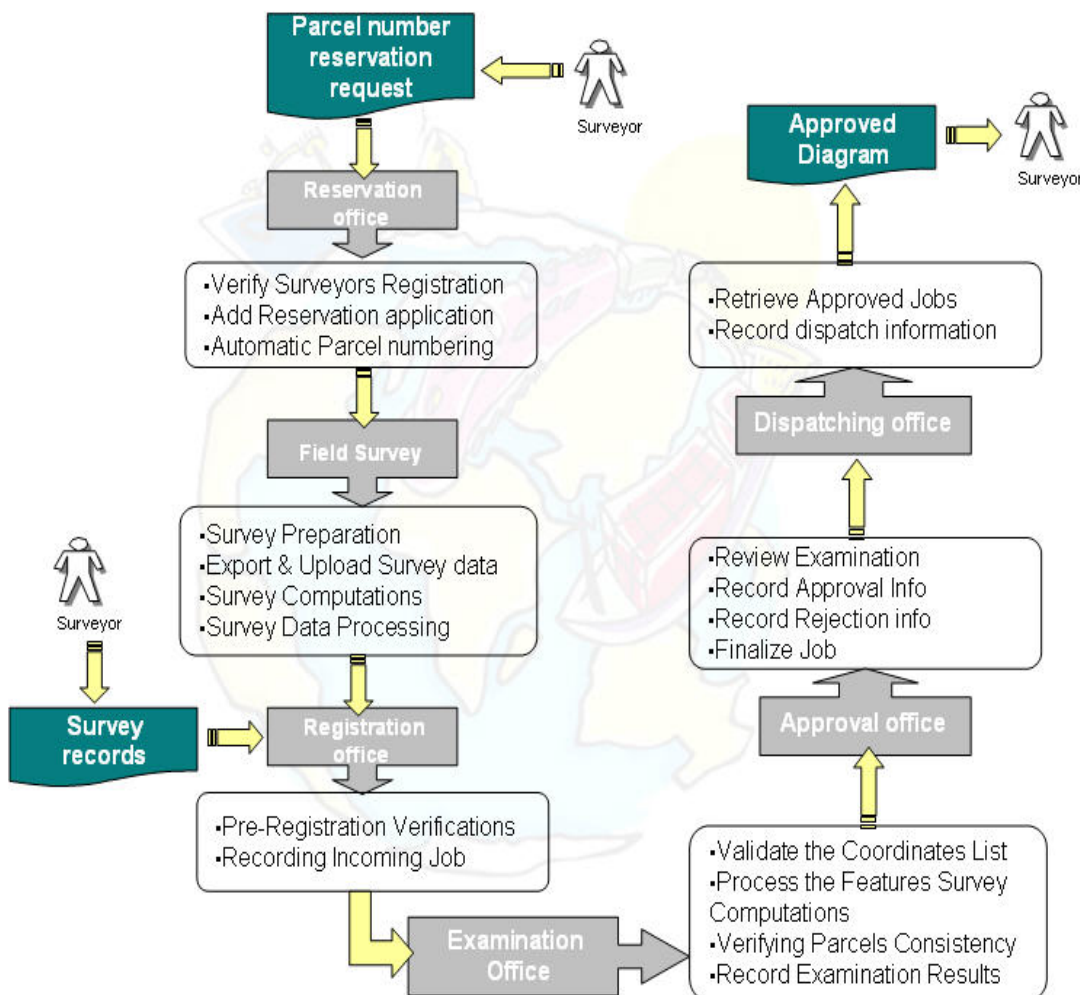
Parcel number reservation request

Surveyor

Reservation office

▪Verify Surveyors Registration
▪Add Reservation application
▪Automatic Parcel numbering

Field Survey

▪Survey Preparation
▪Export & Upload Survey data
▪Survey Computations
▪Survey Data Processing

Surveyor

Survey records

Registration office

▪Pre-Registration Verifications
▪Recording Incoming Job

Examination Office

▪Validate the Coordinates List
▪Process the Features Survey Computations
▪Verifying Parcels Consistency
▪Record Examination Results

Approval office

▪Review Examination
▪Record Approval Info
▪Record Rejection info
▪Finalize Job

Dispatching office

▪Retrieve Approved Jobs
▪Record dispatch information

Approved Diagram

Surveyor